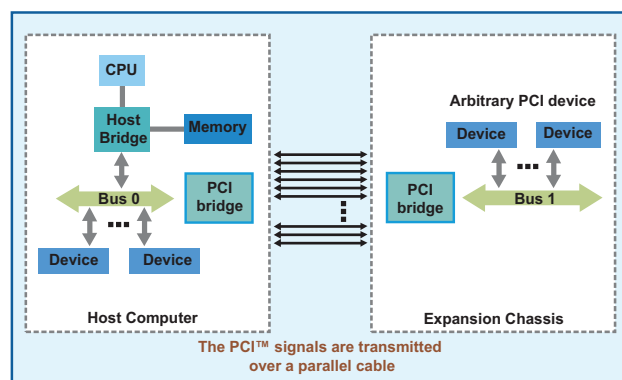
CPU

Host Bridge

Memory

Bus 0

PCI bridge

...

Device

Device

Host Computer

Arbitrary PCI device

Device

Device

...

PCI bridge

Bus 1

Expansion Chassis

The PCI™ signals are transmitted over a parallel cable